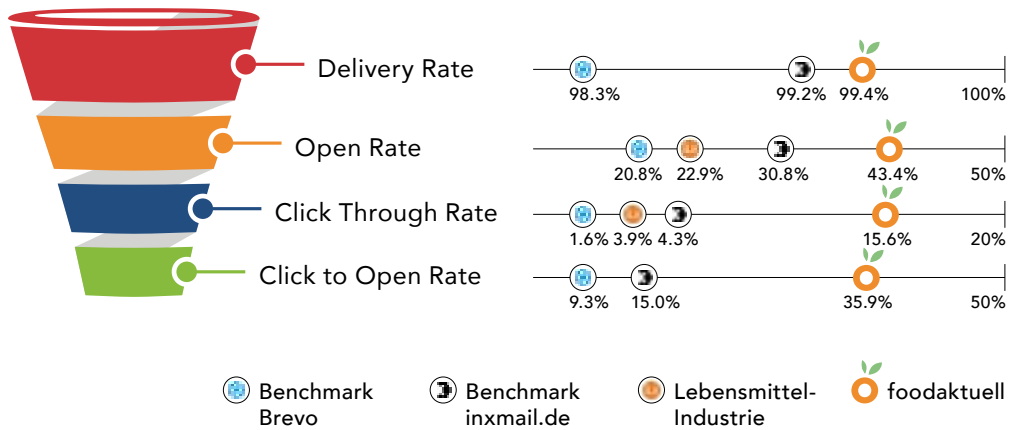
Delivery Rate

98.3%
99.2%
99.4%
100%

Open Rate

20.8%
22.9%
30.8%
43.4%
50%

Click Through Rate

1.6%
3.9%
4.3%
15.6%
20%

Click to Open Rate

9.3%
15.0%
35.9%
50%

Benchmark Brevo
Benchmark inxmail.de
Lebensmittel-Industrie
foodaktuell